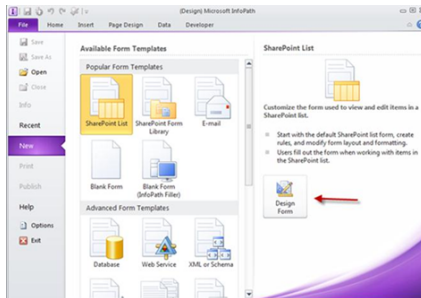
(Design) Microsoft InfoPath

File Home Insert Page Design Data Developer

Save
Save As
Open
Close
Info
Recent
New
Print
Publish
Help
Options
Exit

Available Form Templates

Popular Form Templates

SharePoint List
SharePoint Form Library
E-mail
Blank Form
Blank Form (InfoPath Filler)

Advanced Form Templates

Database
Web Service
XML or Schema

SharePoint List

Customize the form used to view and edit items in a SharePoint list.

Start with the default SharePoint list form, create rules, and modify form layout and formatting.
Users fill out the form when working with items in the SharePoint list.

Design Form